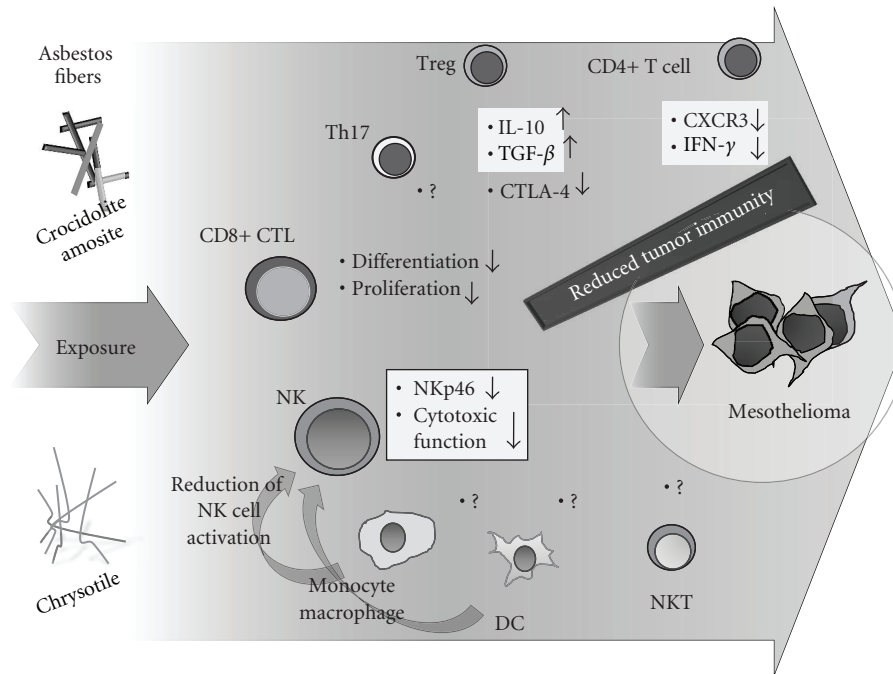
Asbestos fibers

Treg

CD4+ T cell

Th17

• IL-10 ↑
• TGF-$\beta$ ↑

• CXCR3 ↓
• IFN-$\gamma$ ↓

• ?

• CTLA-4 ↓

Crocidolite amosite

CD8+ CTL

• Differentiation ↓
• Proliferation ↓

Reduced tumor immunity

Exposure

Mesothelioma

NK

• NKp46 ↓
• Cytotoxic function ↓

Reduction of NK cell activation

• ?

• ?

• ?

Chrysotile

Monocyte macrophage

DC

NKT